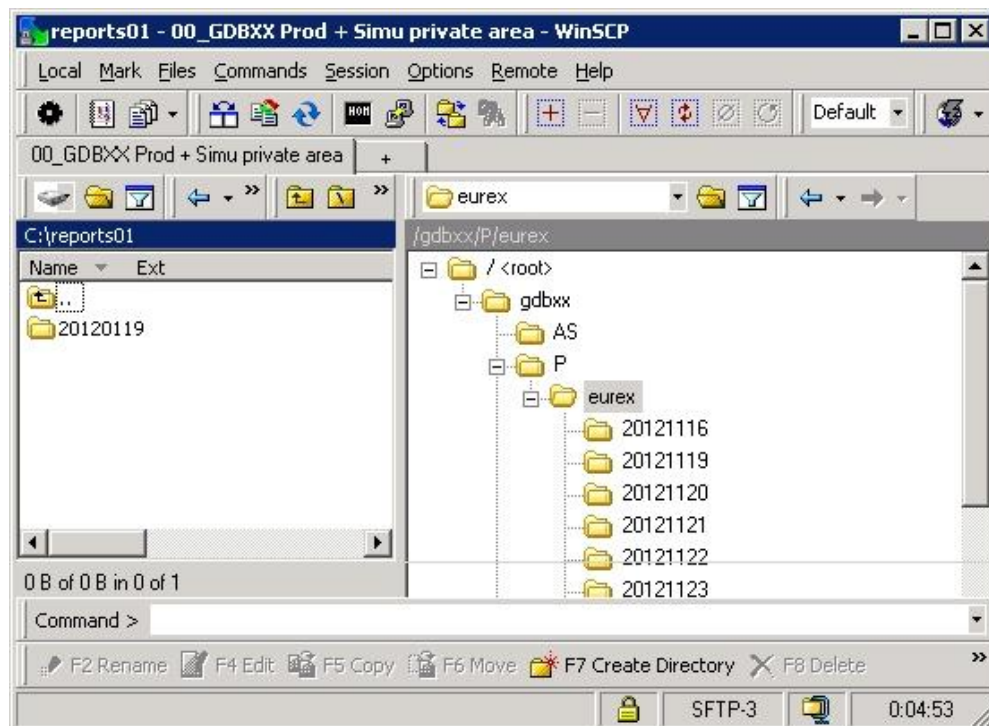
reports01 - 00_GDBXX Prod + Simu private area - WinSCP

Local Mark Files Commands Session Options Remote Help

Default

00_GDBXX Prod + Simu private area +

eurex

C:\reports01

/gdbxx/P/eurex

Name Ext

..

20120119

/ <root>
gdbxx
AS
P
eurex
20121116
20121119
20121120
20121121
20121122
20121123

0 B of 0 B in 0 of 1

Command >

F2 Rename F4 Edit F5 Copy F6 Move F7 Create Directory F8 Delete

SFTP-3 0:04:53